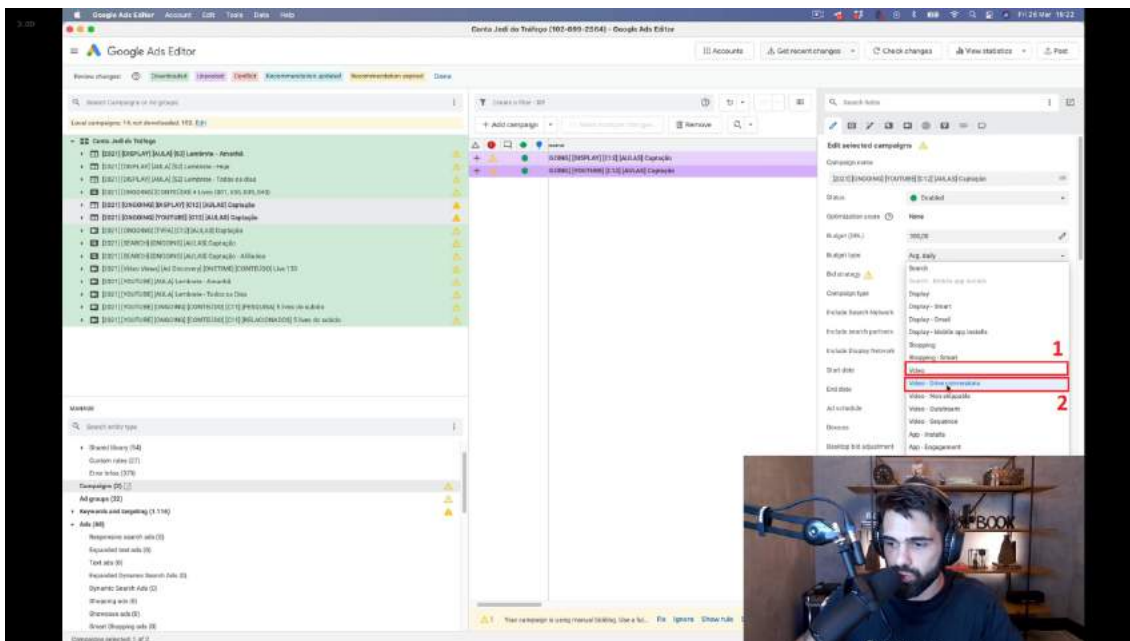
Google Ads Editor Account Edit Tools Data Help

Conta Jedi do Tráfego (102-899-2564) - Google Ads Editor

Google Ads Editor

Accounts Get recent changes Check changes View statistics Post

Review changes: Downloaded Unposted Conflict Recommendation applied Recommendation expired Done

Search Campaigns or Ad groups

Local campaigns: 15 not downloaded 152. Edit

Conta Jedi do Tráfego
[2021] [DISPLAY] [AULA] [S2] Lembrete - Amanhã
[2021] [DISPLAY] [AULA] [S2] Lembrete - Hoje
[2021] [DISPLAY] [AULA] [S2] Lembrete - Todos os dias
[2021] [ONGOING] [CONTEÚDO] + Lives (DIT, 230, 235, 240)
[2021] [ONGOING] [DISPLAY] [C12] [AULAS] Captação
[2021] [ONGOING] [YOUTUBE] [C12] [AULAS] Captação
[2021] [ONGOING] [TVIA] [C12] [AULAS] Captação
[2021] [SEARCH] [ONGOING] [AULAS] Captação
[2021] [SEARCH] [ONGOING] [AULAS] Captação - Afiliados
[2021] [Video Views] [Ad Discovery] [PASTTIME] [CONTEÚDO] Live 130
[2021] [YOUTUBE] [AULA] Lembrete - Amanhã
[2021] [YOUTUBE] [AULA] Lembrete - Todos os Dias
[2021] [YOUTUBE] [ONGOING] [CONTEÚDO] [C11] [PESQUISA] 5 lives de sábado
[2021] [YOUTUBE] [ONGOING] [CONTEÚDO] [C11] [RELACIONADOS] 5 lives de sábado

Create a filter - 3/3
+ Add campaign Remove

[ONG] [DISPLAY] [C12] [AULAS] Captação
[ONG] [YOUTUBE] [C12] [AULAS] Captação

Search fields
Edit selected campaigns
Campaign name
[2021] [ONGOING] [YOUTUBE] [C12] [AULAS] Captação
Status Enabled
Optimization score None
Budget (BRL) 100,00
Budget type Avg. daily
Bid strategy
Campaign type
Include Search Network
Include search partners
Include Display Network
Start date
End date
Ad schedule
Devices
Desktop bid adjustment

Search
Search - Mobile app installs
Display
Display - Smart
Display - Gmail
Display - Mobile app installs
Shopping
Shopping - Smart
Video
Video - Drive conversions
Video - Non-skippable
Video - Outstream
Video - Sequence
App - Installs
App - Engagement

1
2

MANAGE
Search entity type
Shared library (14)
Custom rules (27)
Error fixes (379)
Campaigns (2)
Ad groups (32)
Keywords and targeting (1.116)
Ads (80)
Responsive search ads (0)
Expanded text ads (0)
Text ads (0)
Expanded Dynamic Search Ads (0)
Dynamic Search Ads (0)
Shopping ads (0)
Showcase ads (0)
Smart Shopping ads (0)

Campaigns selected: 1 of 2

Your campaign is using manual bidding. Use a ful... Fix Ignore Show rule

BOOK